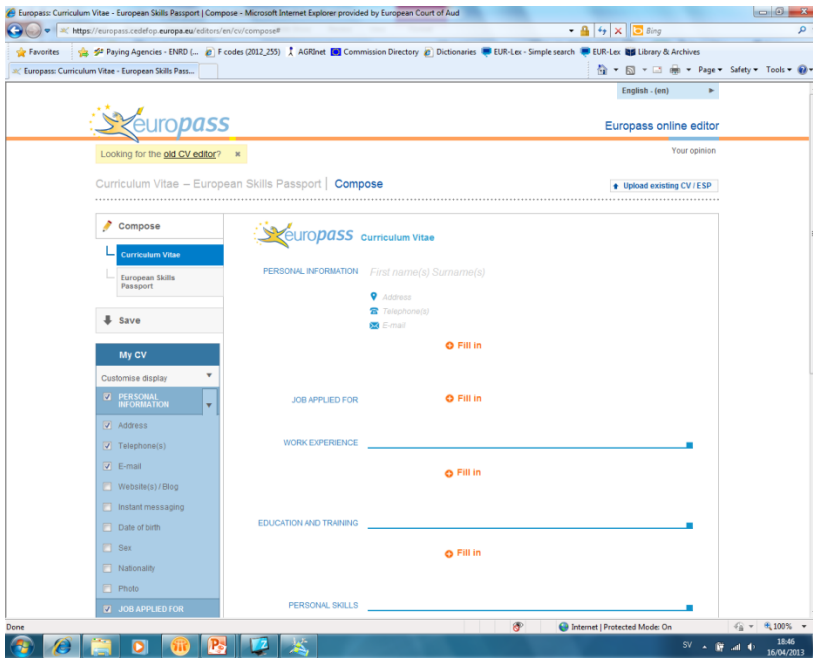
Europass: Curriculum Vitae - European Skills Passport | Compose - Microsoft Internet Explorer provided by European Court of Aud

https://europass.cedefop.europa.eu/editors/en/cv/compose#

Bing

Favorites | Paying Agencies - ENRD (... | F codes (2012_255) | AGRInet | Commission Directory | Dictionaries | EUR-Lex - Simple search | EUR-Lex | Library & Archives

Europass: Curriculum Vitae - European Skills Pass...

Page ▾ Safety ▾ Tools ▾

English - (en)

europass

Europass online editor

Looking for the old CV editor? ×

Your opinion

Curriculum Vitae – European Skills Passport | Compose

Upload existing CV / ESP

Compose

Curriculum Vitae

European Skills Passport

Save

My CV

Customise display

PERSONAL INFORMATION

Address

Telephone(s)

E-mail

Website(s) / Blog

Instant messaging

Date of birth

Sex

Nationality

Photo

JOB APPLIED FOR

europass Curriculum Vitae

PERSONAL INFORMATION First name(s) Surname(s)

Address

Telephone(s)

E-mail

Fill in

JOB APPLIED FOR Fill in

WORK EXPERIENCE

Fill in

EDUCATION AND TRAINING

Fill in

PERSONAL SKILLS

Done

Internet | Protected Mode: On

100%

SV

18:46
16/04/2013